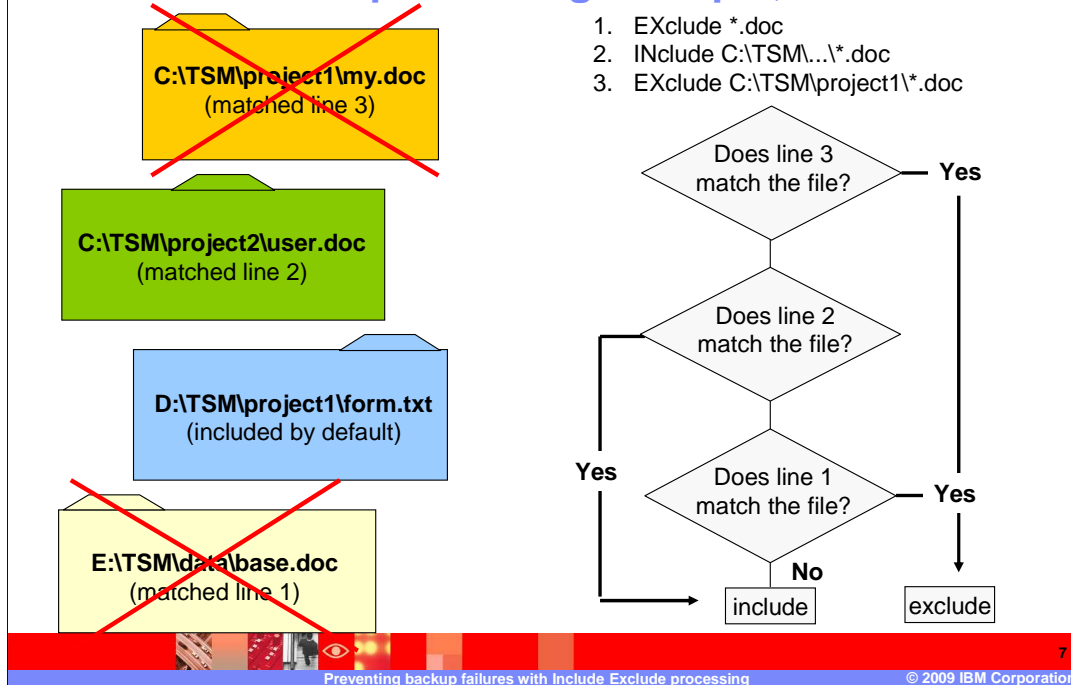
C:\TSM\project1\my.doc
(matched line 3)

C:\TSM\project2\user.doc
(matched line 2)

D:\TSM\project1\form.txt
(included by default)

E:\TSM\data\base.doc
(matched line 1)

1. EXclude *.doc
2. INclude C:\TSM\...\*.doc
3. EXclude C:\TSM\project1\*.doc

Does line 3 match the file?

Yes

Does line 2 match the file?

Yes

Does line 1 match the file?

Yes

No

include

exclude

7

Preventing backup failures with Include Exclude processing

© 2009 IBM Corporation